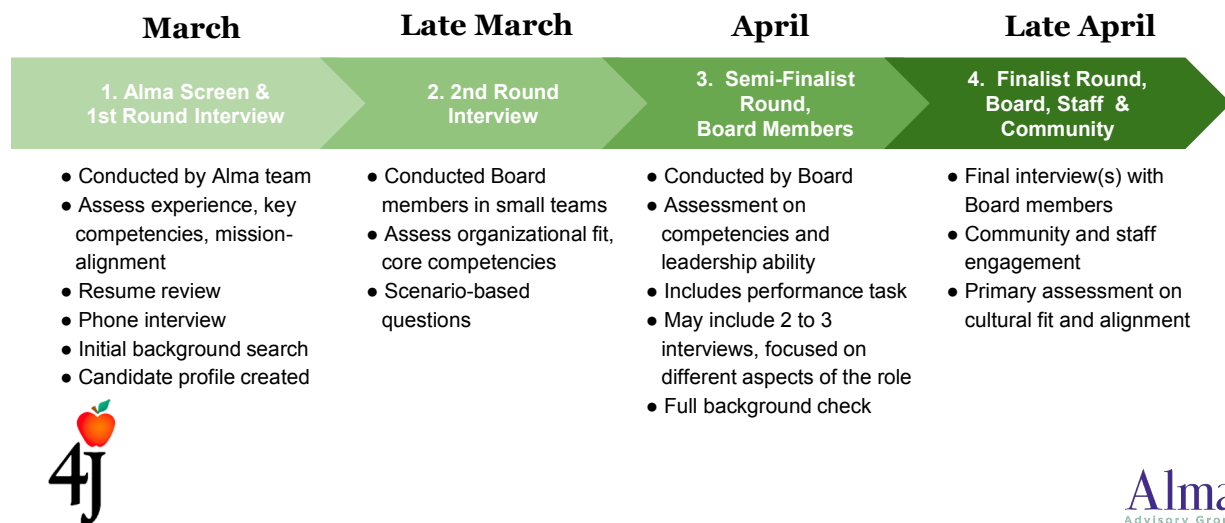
March

Late March

April

Late April

1. Alma Screen & 1st Round Interview

2. 2nd Round Interview

3. Semi-Finalist Round, Board Members

4. Finalist Round, Board, Staff & Community

● Conducted by Alma team
● Assess experience, key competencies, mission-alignment
● Resume review
● Phone interview
● Initial background search
● Candidate profile created

● Conducted Board members in small teams
● Assess organizational fit, core competencies
● Scenario-based questions

● Conducted by Board
● Assessment on competencies and leadership ability
● Includes performance task
● May include 2 to 3 interviews, focused on different aspects of the role
● Full background check

● Final interview(s) with Board members
● Community and staff engagement
● Primary assessment on cultural fit and alignment

4J

Alma
Advisory Gro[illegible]